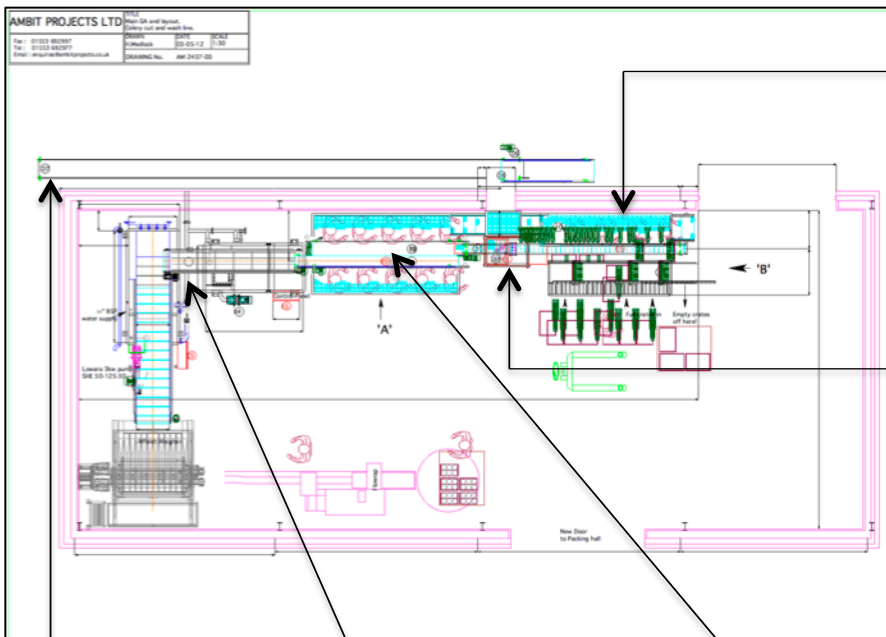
AMBIT PROJECTS LTD

TITLE
Main GA and layout.
Celery cut and wash line.

DRAWN
F.Medlock

DATE
03-05-12

SCALE
1:30

Fax : 01553 692997
Tel : 01553 692977
Email : enquiries@ambitprojects.co.uk

DRAWING No. AM 2437-00

'B'

'A'

water supply

Lowara 3kw pump
SHE 50-125-30

Empty crates off here!

New Door
to Packing hall